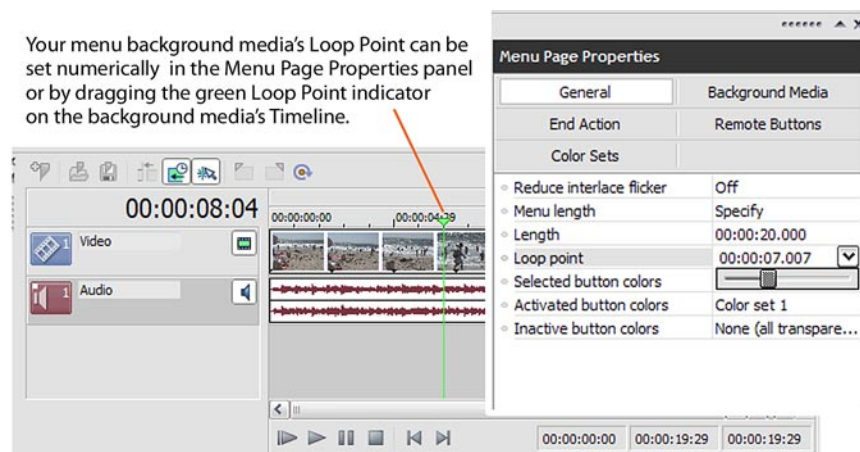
Your menu background media's Loop Point can be set numerically in the Menu Page Properties panel or by dragging the green Loop Point indicator on the background media's Timeline.

Menu Page Properties

| General | Background Media |
|---|---|
| End Action | Remote Buttons |
| Color Sets | |

| | |
|---|---|
| Reduce interlace flicker | Off |
| Menu length | Specify |
| Length | 00:00:20.000 |
| Loop point | 00:00:07.007 |
| Selected button colors | |
| Activated button colors | Color set 1 |
| Inactive button colors | None (all transpare... |

00:00:08:04

00:00:00:00

00:00:04:29

1 Video

1 Audio

00:00:00:00 00:00:19:29 00:00:19:29